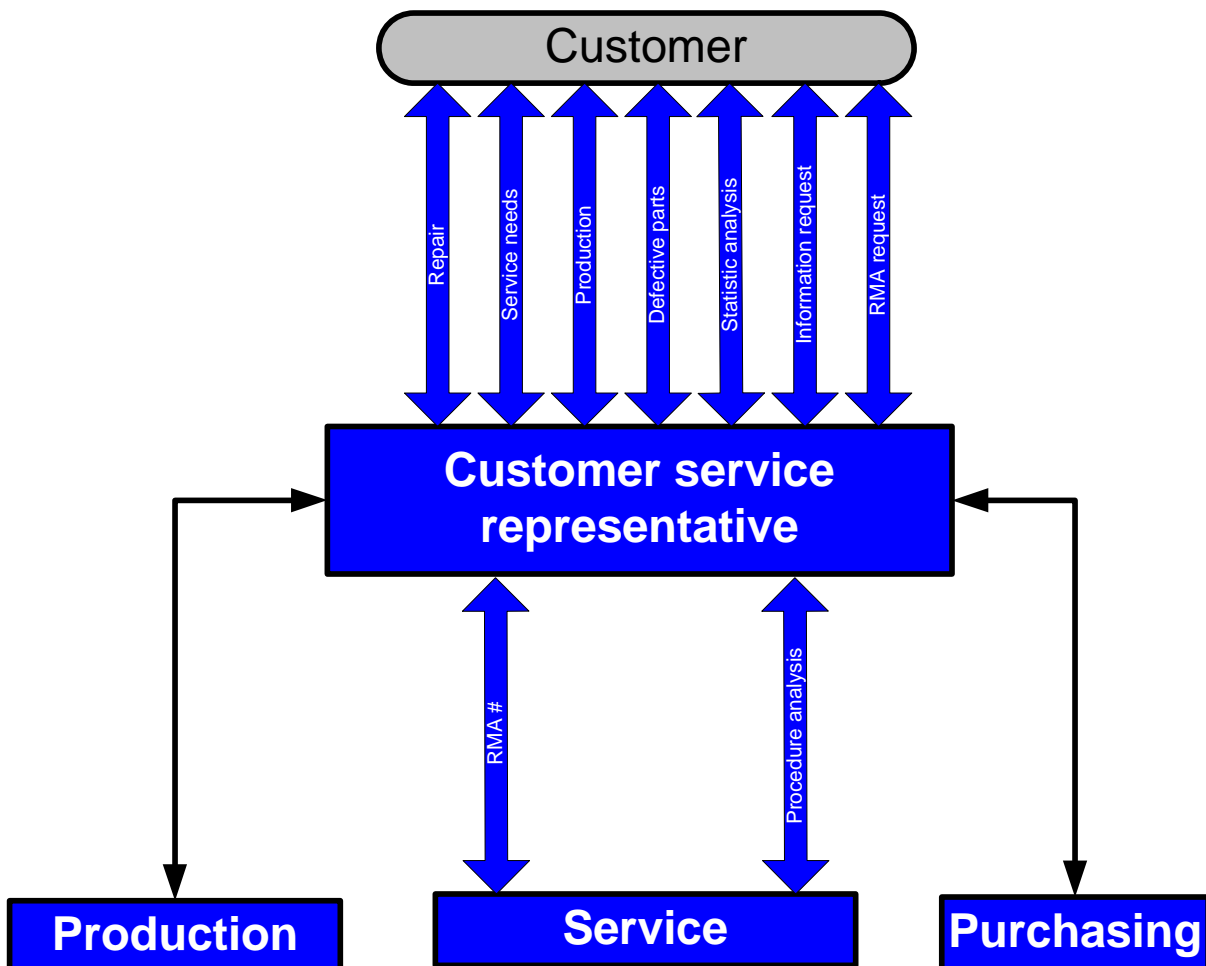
Customer

Repair

Service needs

Production

Defective parts

Statistic analysis

Information request

RMA request

Customer service representative

RMA #

Procedure analysis

Production

Service

Purchasing